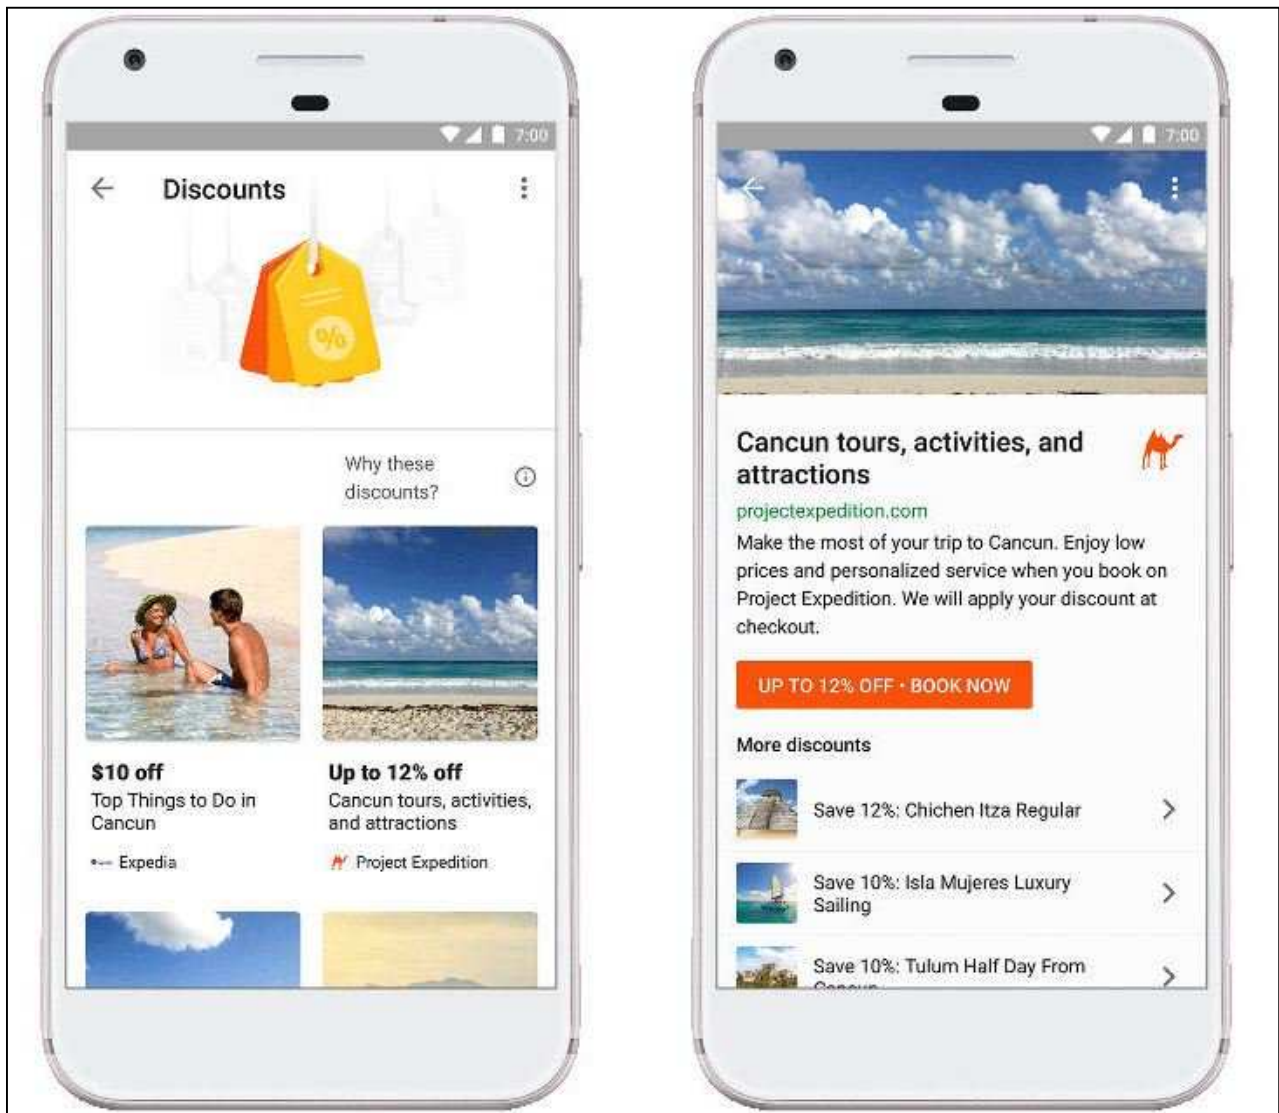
7:00

Discounts

%

Why these discounts?

$10 off
Top Things to Do in Cancun
Expedia

Up to 12% off
Cancun tours, activities, and attractions
Project Expedition

7:00

Cancun tours, activities, and attractions
projectexpedition.com
Make the most of your trip to Cancun. Enjoy low prices and personalized service when you book on Project Expedition. We will apply your discount at checkout.

UP TO 12% OFF · BOOK NOW

More discounts

Save 12%: Chichen Itza Regular

Save 10%: Isla Mujeres Luxury Sailing

Save 10%: Tulum Half Day From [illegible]